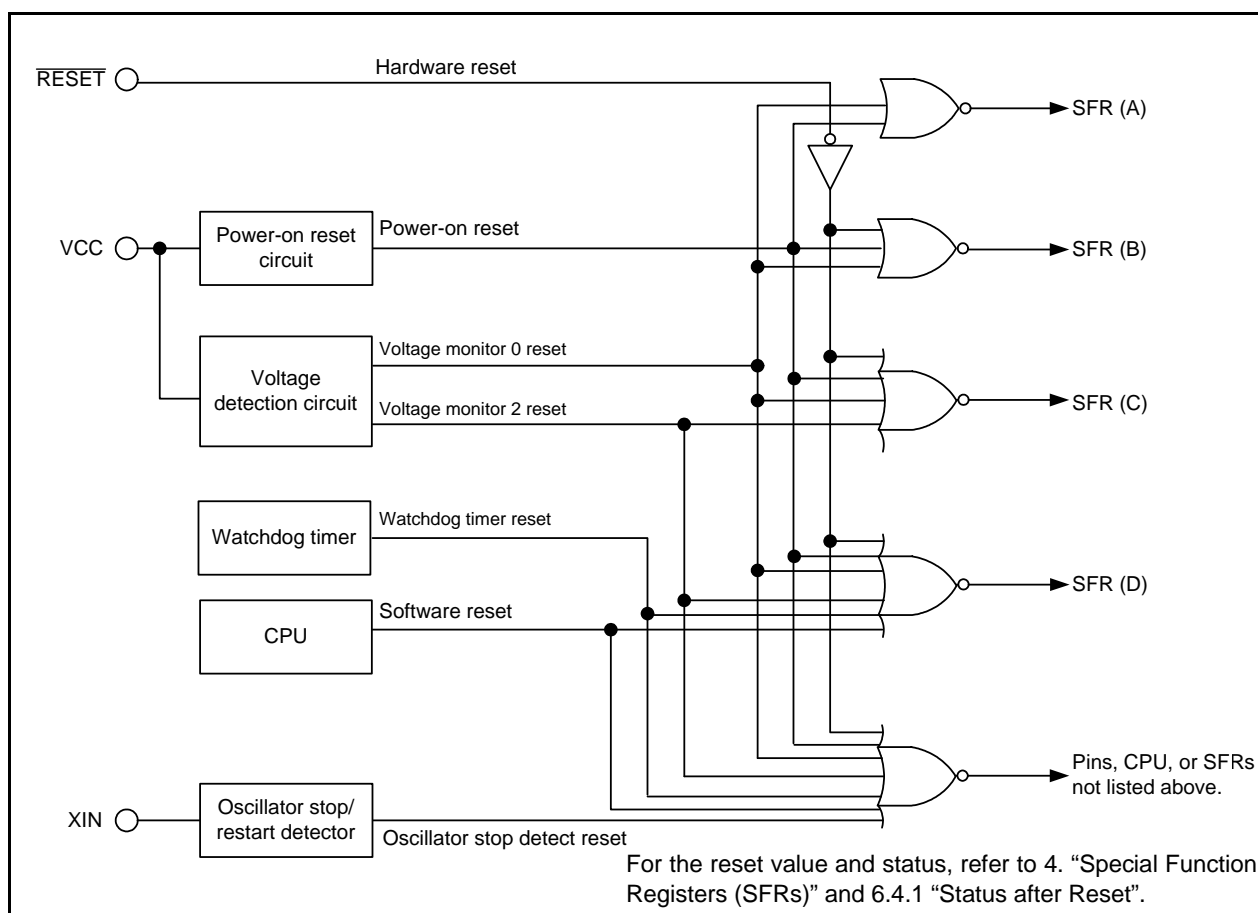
$\overline{RESET}$

Hardware reset

SFR (A)

VCC

Power-on reset circuit

Power-on reset

SFR (B)

Voltage detection circuit

Voltage monitor 0 reset

Voltage monitor 2 reset

SFR (C)

Watchdog timer

Watchdog timer reset

SFR (D)

CPU

Software reset

Pins, CPU, or SFRs not listed above.

XIN

Oscillator stop/ restart detector

Oscillator stop detect reset

For the reset value and status, refer to 4. "Special Function Registers (SFRs)" and 6.4.1 "Status after Reset".